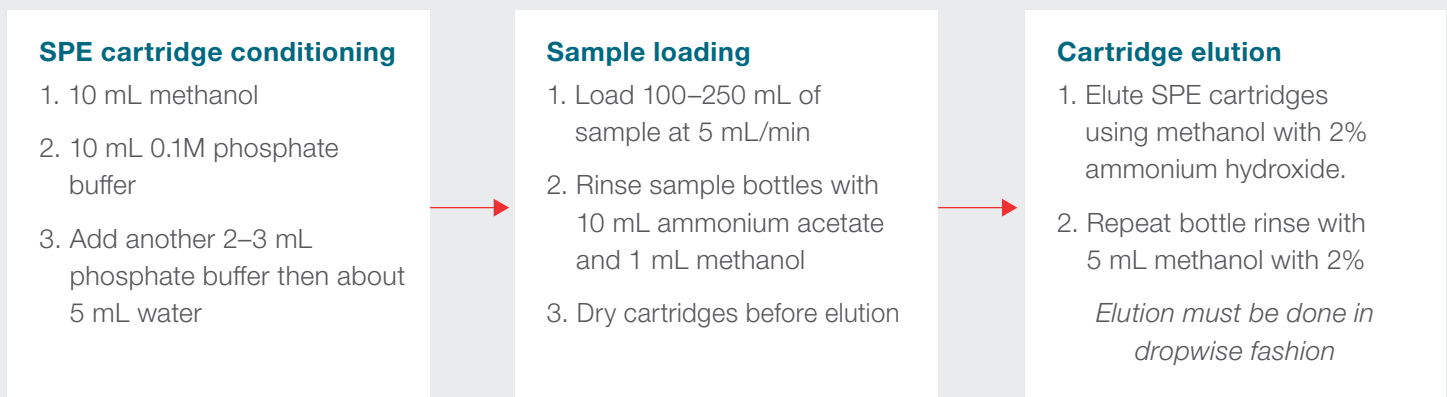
SPE cartridge conditioning

1. 10 mL methanol

2. 10 mL 0.1M phosphate buffer

3. Add another 2–3 mL phosphate buffer then about 5 mL water

Sample loading

1. Load 100–250 mL of sample at 5 mL/min

2. Rinse sample bottles with 10 mL ammonium acetate and 1 mL methanol

3. Dry cartridges before elution

Cartridge elution

1. Elute SPE cartridges using methanol with 2% ammonium hydroxide.

2. Repeat bottle rinse with 5 mL methanol with 2%

*Elution must be done in dropwise fashion*